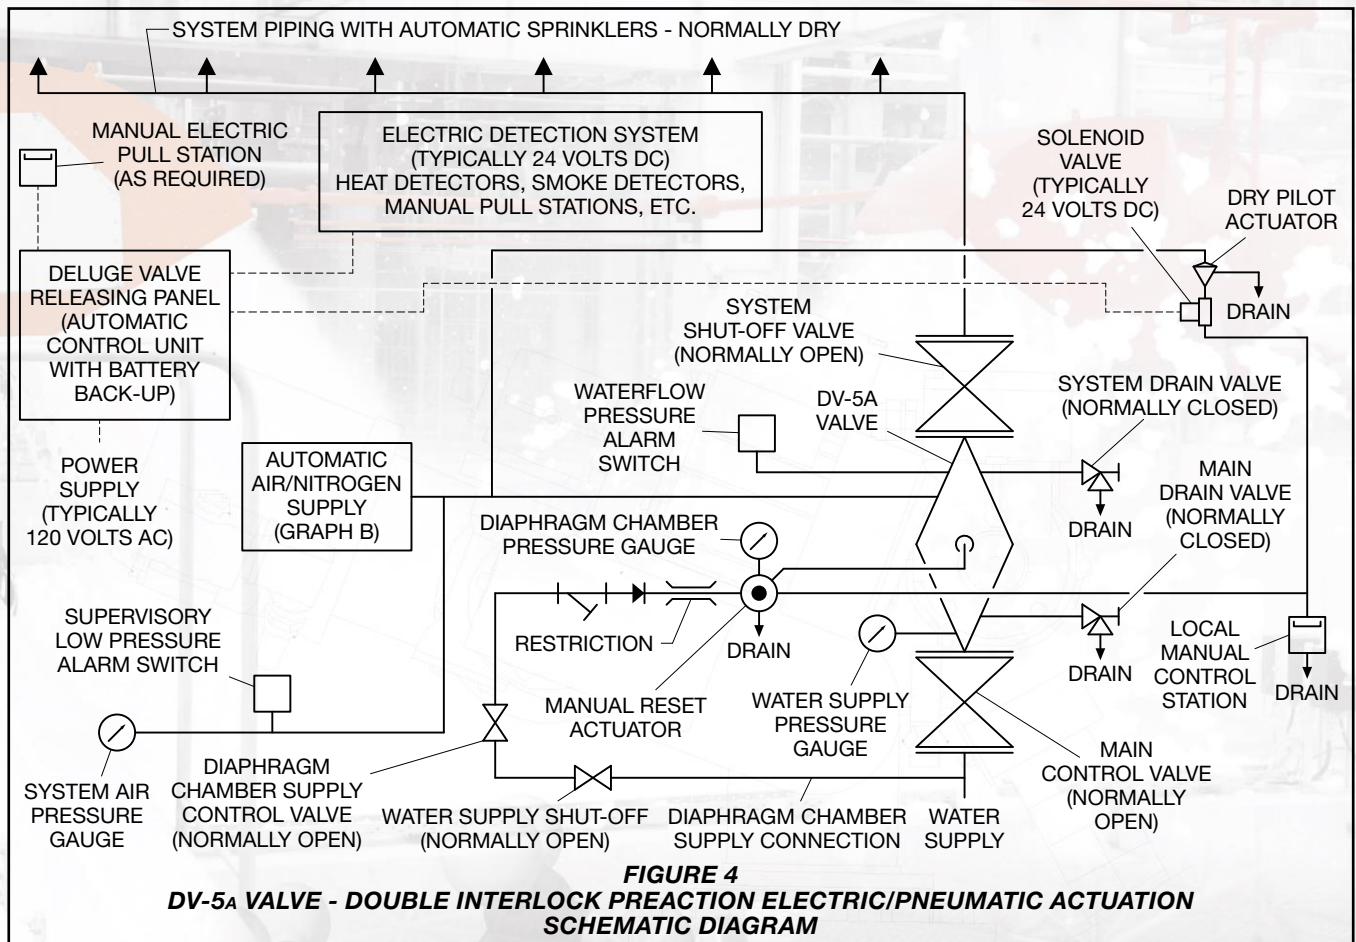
SYSTEM PIPING WITH AUTOMATIC SPRINKLERS - NORMALLY DRY

MANUAL ELECTRIC PULL STATION (AS REQUIRED)

ELECTRIC DETECTION SYSTEM (TYPICALLY 24 VOLTS DC) HEAT DETECTORS, SMOKE DETECTORS, MANUAL PULL STATIONS, ETC.

SOLENOID VALVE (TYPICALLY 24 VOLTS DC)

DRY PILOT ACTUATOR

DRAIN

DELUGE VALVE RELEASING PANEL (AUTOMATIC CONTROL UNIT WITH BATTERY BACK-UP)

SYSTEM SHUT-OFF VALVE (NORMALLY OPEN)

WATERFLOW PRESSURE ALARM SWITCH

DV-5A VALVE

SYSTEM DRAIN VALVE (NORMALLY CLOSED)

POWER SUPPLY (TYPICALLY 120 VOLTS AC)

AUTOMATIC AIR/NITROGEN SUPPLY (GRAPH B)

DRAIN

MAIN DRAIN VALVE (NORMALLY CLOSED)

DIAPHRAGM CHAMBER PRESSURE GAUGE

SUPERVISORY LOW PRESSURE ALARM SWITCH

RESTRICTION

DRAIN

DRAIN

LOCAL MANUAL CONTROL STATION

DRAIN

MANUAL RESET ACTUATOR

WATER SUPPLY PRESSURE GAUGE

SYSTEM AIR PRESSURE GAUGE

DIAPHRAGM CHAMBER SUPPLY CONTROL VALVE (NORMALLY OPEN)

MAIN CONTROL VALVE (NORMALLY OPEN)

WATER SUPPLY SHUT-OFF (NORMALLY OPEN)

DIAPHRAGM CHAMBER SUPPLY CONNECTION

WATER SUPPLY

FIGURE 4
DV-5A VALVE - DOUBLE INTERLOCK PREACTION ELECTRIC/PNEUMATIC ACTUATION SCHEMATIC DIAGRAM